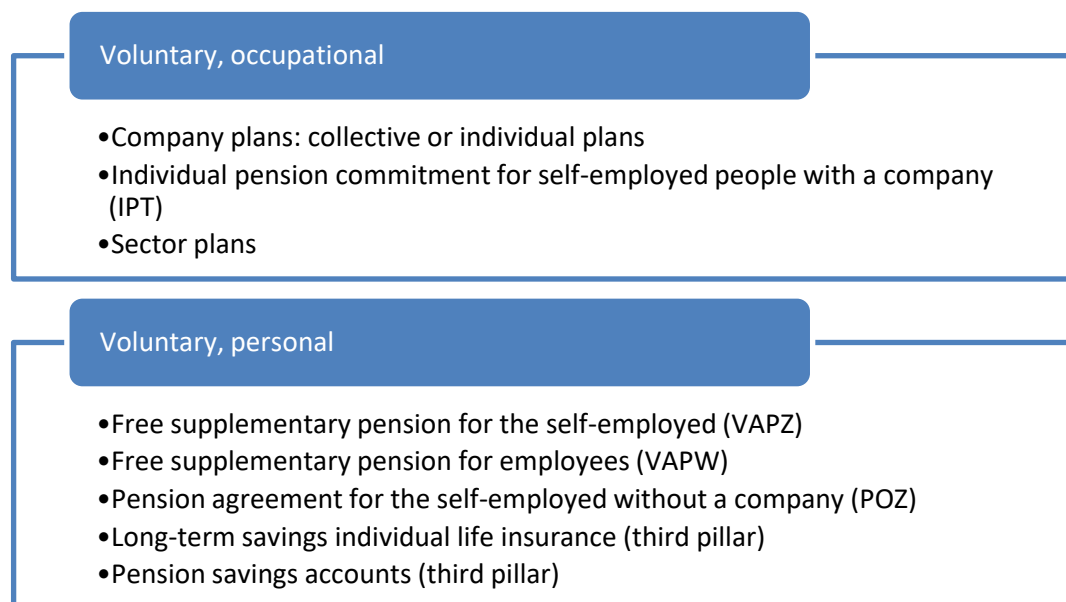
Voluntary, occupational

•Company plans: collective or individual plans
•Individual pension commitment for self-employed people with a company (IPT)
•Sector plans

Voluntary, personal

•Free supplementary pension for the self-employed (VAPZ)
•Free supplementary pension for employees (VAPW)
•Pension agreement for the self-employed without a company (POZ)
•Long-term savings individual life insurance (third pillar)
•Pension savings accounts (third pillar)